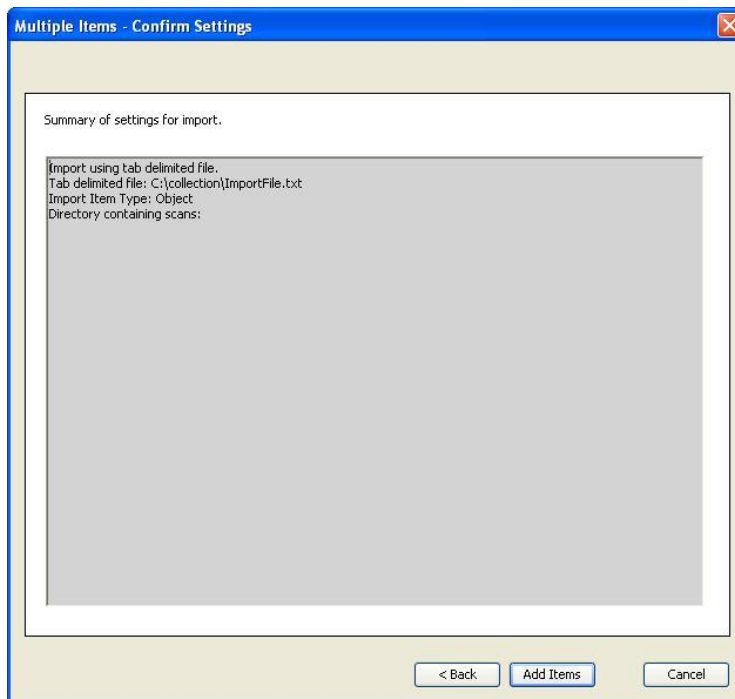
Multiple Items - Confirm Settings

Summary of settings for import.

Import using tab delimited file.
Tab delimited file: C:\collection\ImportFile.txt
Import Item Type: Object
Directory containing scans:

< Back
Add Items
Cancel